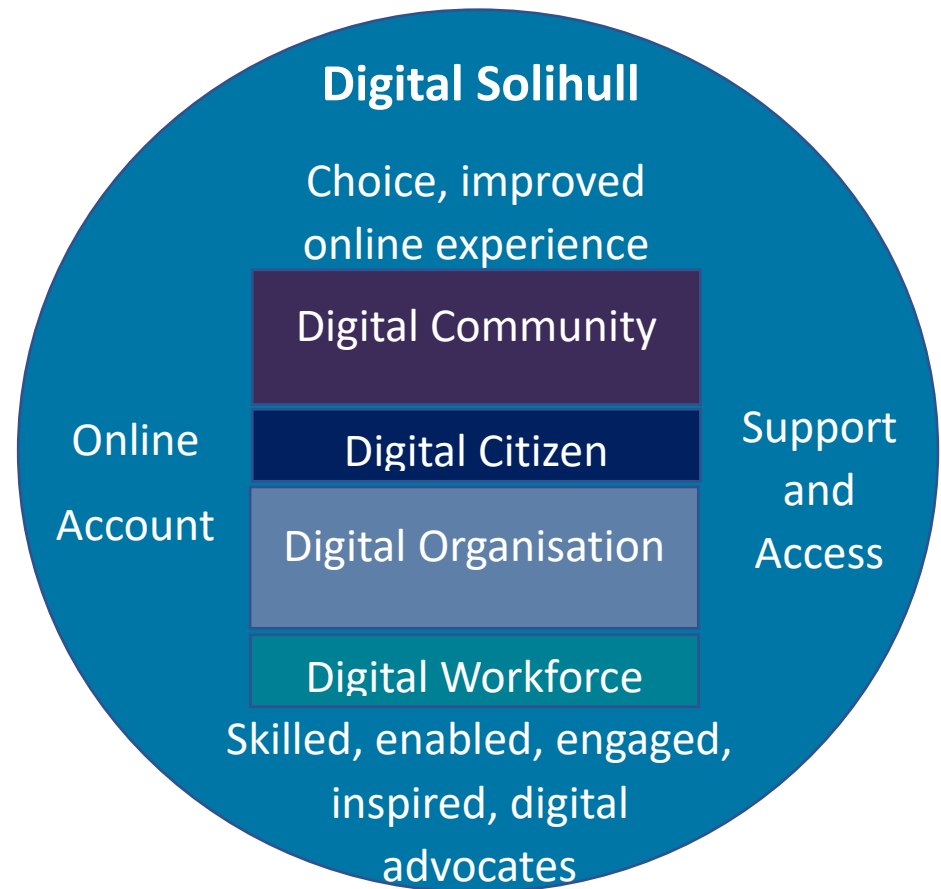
Digital Solihull

Choice, improved online experience

Digital Community

Digital Citizen

Digital Organisation

Digital Workforce

Online Account

Support and Access

Skilled, enabled, engaged, inspired, digital advocates